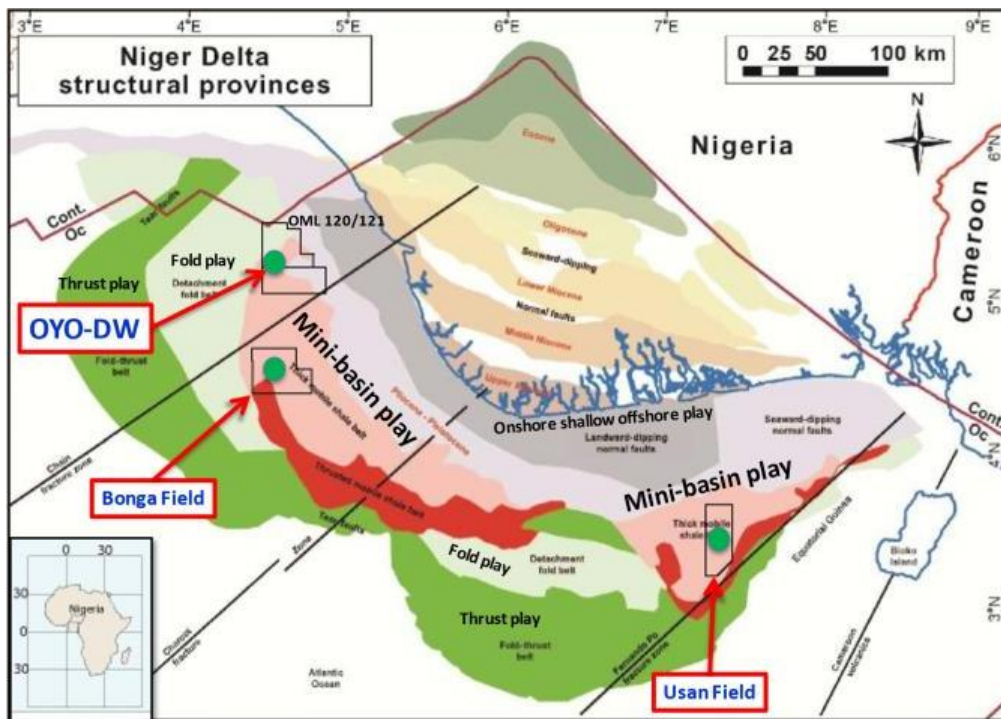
3°E
4°E
5°E
6°E
7°E
8°E
9°E

Niger Delta structural provinces

0 25 50 100 km

N

Nigeria

6°N
5°N
3°N

Cameroon

Cont. Oc

Cont. Oc

Toe-thrusts

OML 120/121

Fold play

Thrust play

Detachment fold belt

OYO-DW

Fold-thrust belt

Mini-basin play

Thick mobile shale belt

Pliocene – Pleistocene

Eocene

Oligocene

Seaward-dipping

Lower Miocene

Normal faults

Middle Miocene

Upper Miocene

Onshore shallow offshore play

Landward-dipping normal faults

Seaward-dipping normal faults

Mini-basin play

Chain fracture zone

Bonga Field

Thrusted mobile shale belt

Toe-thrusts

Zone

Thick mobile shale

Equatorial Guinea

Fold play

Detachment fold belt

Thrust play

Fold-thrust belt

Bioko Island

Charcot fracture

Atlantic Ocean

Fernando Po fracture zone

Cameroon volcanics

Usan Field

0 30
30
0
30
Nigeria